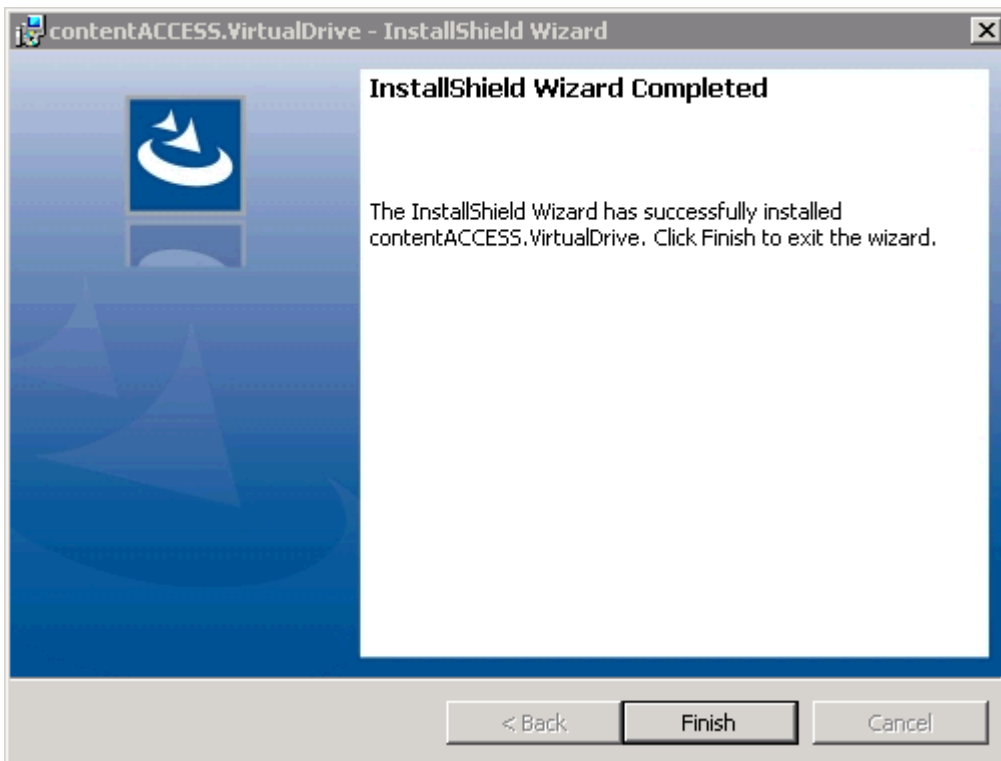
contentACCESS.VirtualDrive - InstallShield Wizard

InstallShield Wizard Completed

The InstallShield Wizard has successfully installed contentACCESS.VirtualDrive. Click Finish to exit the wizard.

< Back
Finish
Cancel